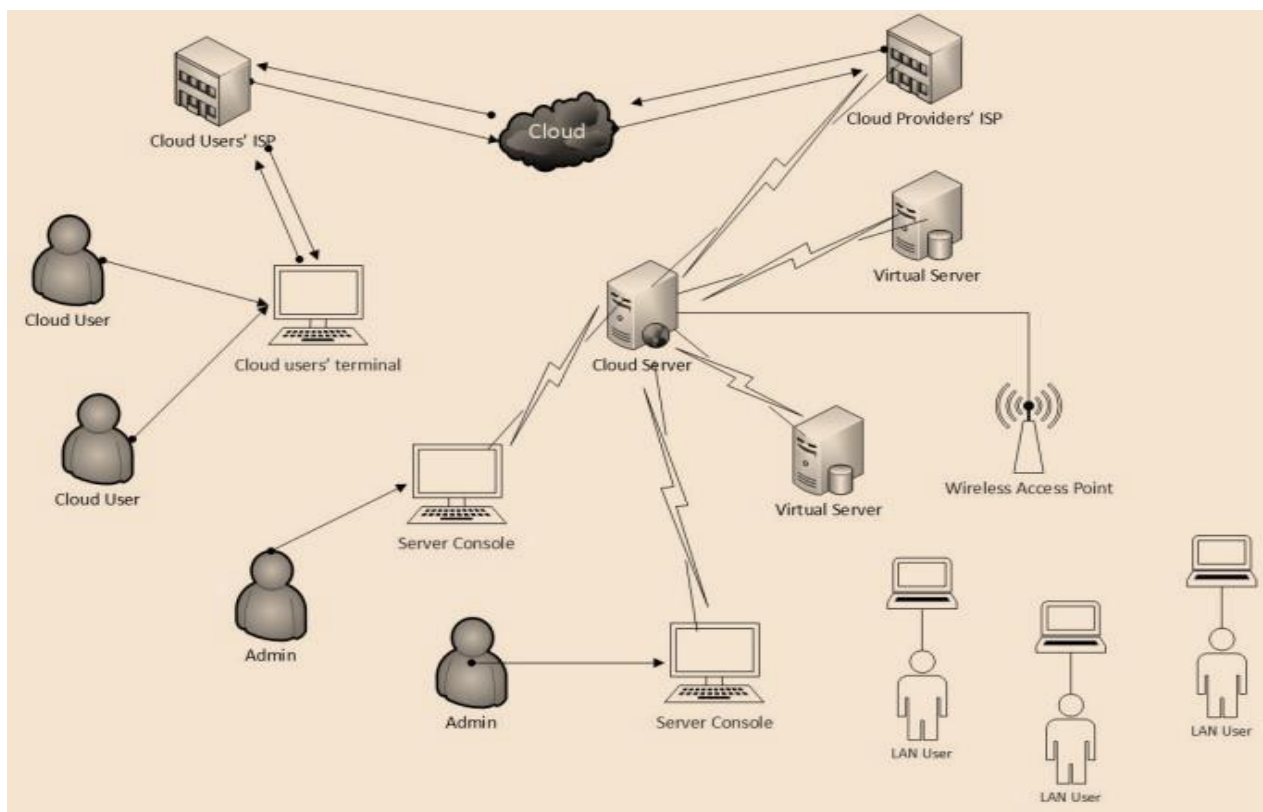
Cloud Users' ISP
Cloud
Cloud Providers' ISP
Virtual Server
Cloud User
Cloud users' terminal
Cloud Server
Cloud User
Server Console
Virtual Server
Wireless Access Point
Admin
Admin
Server Console
LAN User
LAN User
LAN User